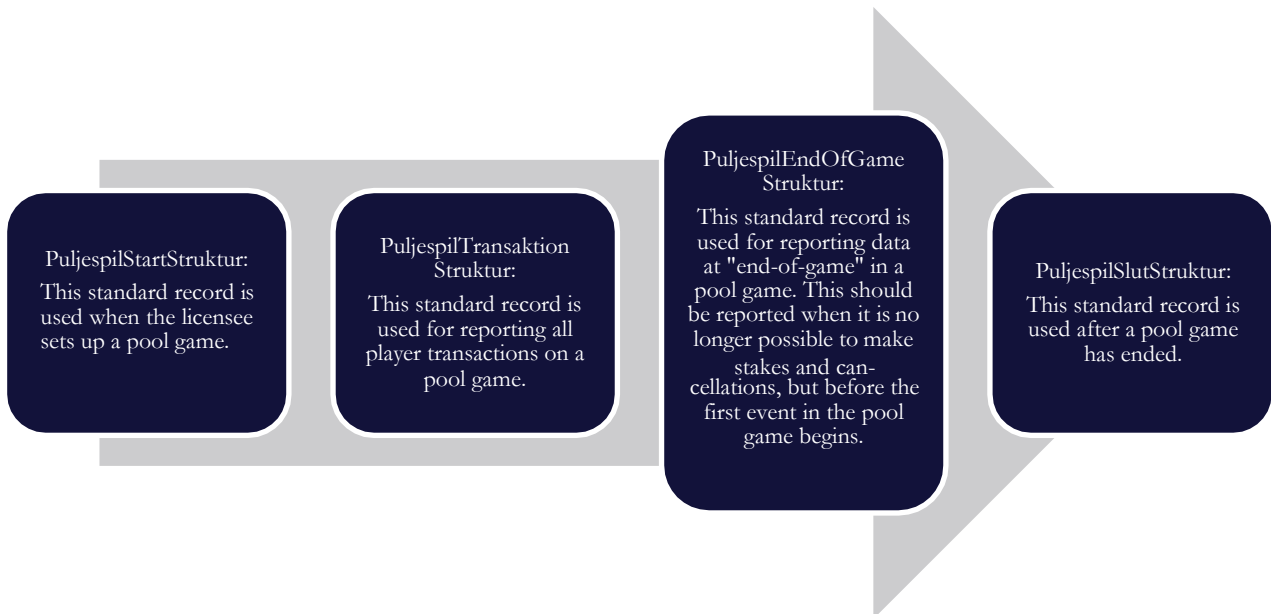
PuljespilStartStruktur:
This standard record is used when the licensee sets up a pool game.

PuljespilTransaktion Struktur:
This standard record is used for reporting all player transactions on a pool game.

PuljespilEndOfGame Struktur:
This standard record is used for reporting data at "end-of-game" in a pool game. This should be reported when it is no longer possible to make stakes and cancellations, but before the first event in the pool game begins.

PuljespilSlutStruktur:
This standard record is used after a pool game has ended.